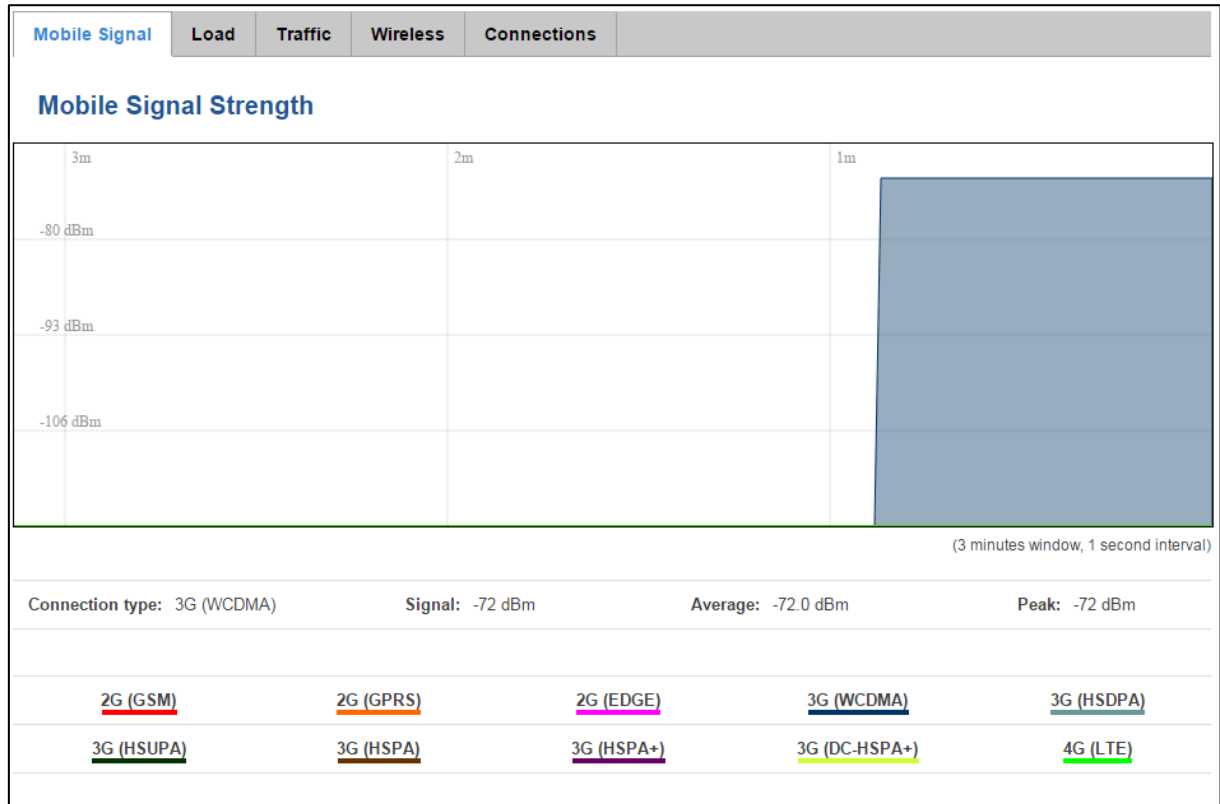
Mobile Signal | Load | Traffic | Wireless | Connections

Mobile Signal Strength

3m
2m
1m
-80 dBm
-93 dBm
-106 dBm

(3 minutes window, 1 second interval)

Connection type: 3G (WCDMA) Signal: -72 dBm Average: -72.0 dBm Peak: -72 dBm

2G (GSM) 2G (GPRS) 2G (EDGE) 3G (WCDMA) 3G (HSDPA)
3G (HSUPA) 3G (HSPA) 3G (HSPA+) 3G (DC-HSPA+) 4G (LTE)